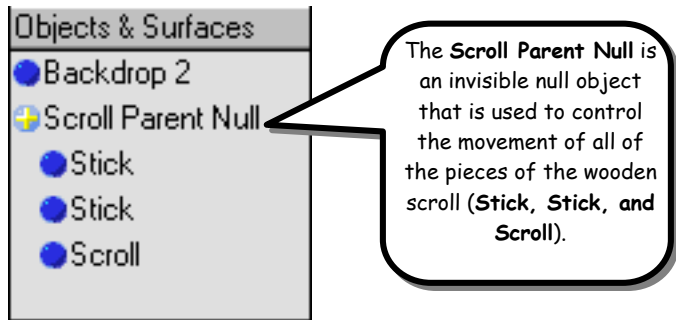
Objects & Surfaces
Backdrop 2
Scroll Parent Null
Stick
Stick
Scroll

The Scroll Parent Null is an invisible null object that is used to control the movement of all of the pieces of the wooden scroll (Stick, Stick, and Scroll).